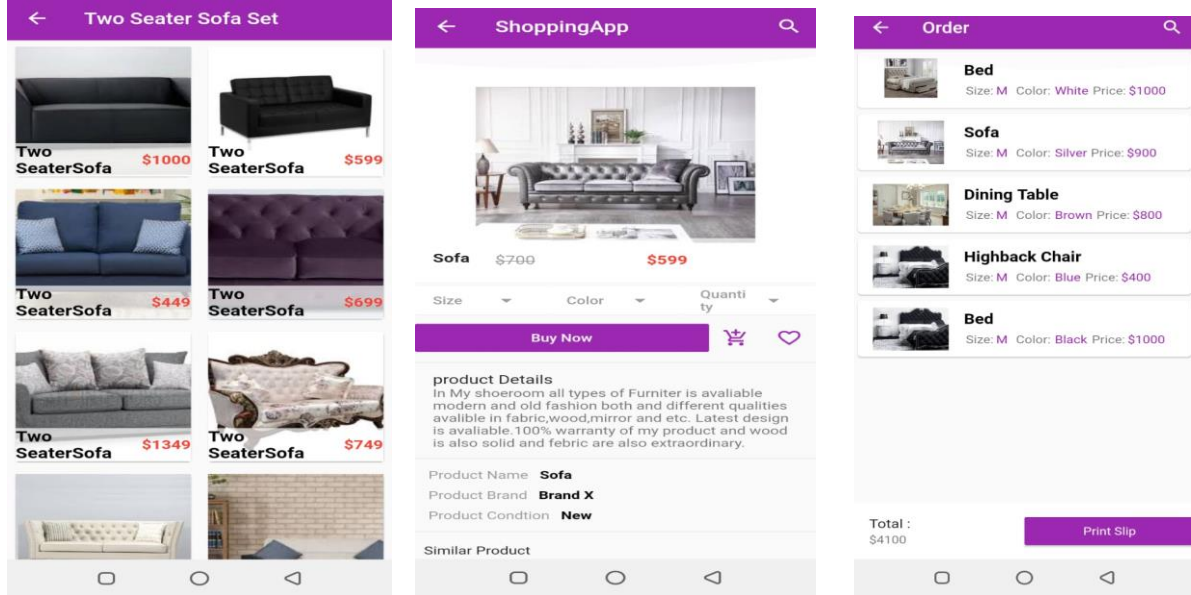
Two Seater Sofa Set

Two SeaterSofa $1000
Two SeaterSofa $599
Two SeaterSofa $449
Two SeaterSofa $699
Two SeaterSofa $1349
Two SeaterSofa $749

ShoppingApp

Sofa $700 $599

Size Color Quantity

Buy Now

product Details
In My shoreoom all types of Furniter is avaliable modern and old fashion both and different qualities avalible in fabric,wood,mirror and etc. Latest design is avaliable.100% warranty of my product and wood is also solid and febric are also extraordinary.

Product Name Sofa
Product Brand Brand X
Product Condtion New

Similar Product

Order

Bed
Size: M Color: White Price: $1000

Sofa
Size: M Color: Silver Price: $900

Dining Table
Size: M Color: Brown Price: $800

Highback Chair
Size: M Color: Blue Price: $400

Bed
Size: M Color: Black Price: $1000

Total :
$4100

Print Slip